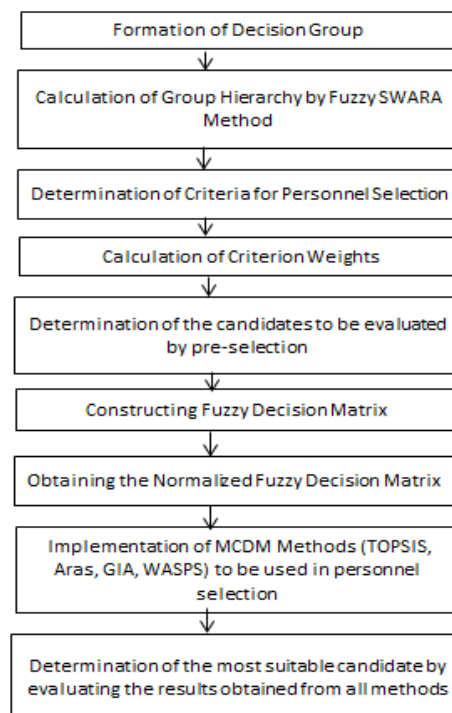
Formation of Decision Group

Calculation of Group Hierarchy by Fuzzy SWARA Method

Determination of Criteria for Personnel Selection

Calculation of Criterion Weights

Determination of the candidates to be evaluated by pre-selection

Constructing Fuzzy Decision Matrix

Obtaining the Normalized Fuzzy Decision Matrix

Implementation of MCDM Methods (TOPSIS, Aras, GIA, WASPS) to be used in personnel selection

Determination of the most suitable candidate by evaluating the results obtained from all methods